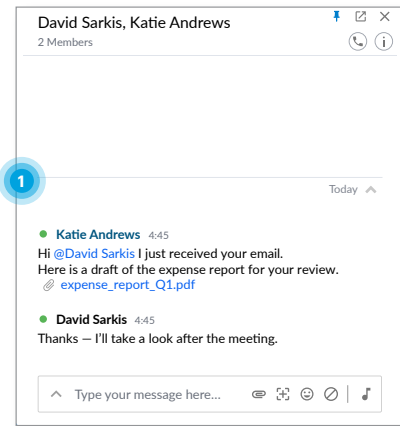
David Sarkis, Katie Andrews
2 Members

1

Today

Katie Andrews 4:45
Hi @David Sarkis I just received your email.
Here is a draft of the expense report for your review.
expense_report_Q1.pdf

David Sarkis 4:45
Thanks — I'll take a look after the meeting.

Type your message here...